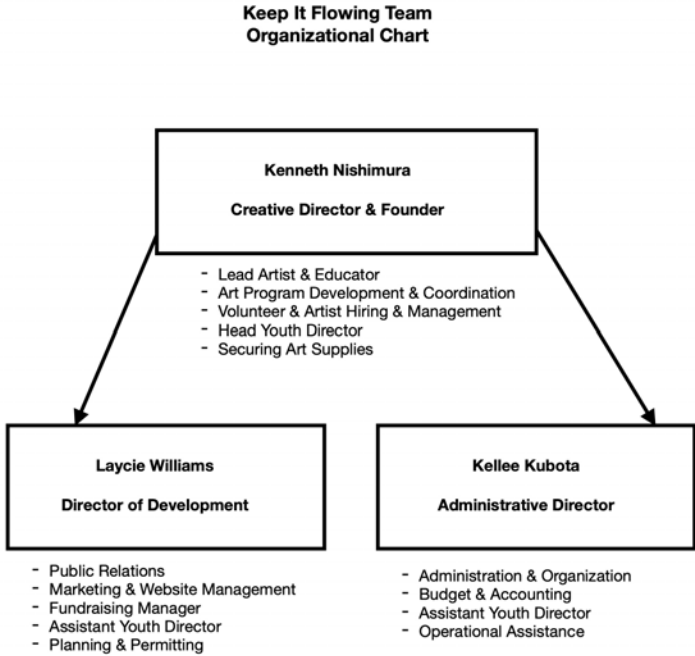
Keep It Flowing Team
Organizational Chart

Kenneth Nishimura

Creative Director & Founder

- Lead Artist & Educator
- Art Program Development & Coordination
- Volunteer & Artist Hiring & Management
- Head Youth Director
- Securing Art Supplies

Laycie Williams

Director of Development

- Public Relations
- Marketing & Website Management
- Fundraising Manager
- Assistant Youth Director
- Planning & Permitting

Kellee Kubota

Administrative Director

- Administration & Organization
- Budget & Accounting
- Assistant Youth Director
- Operational Assistance